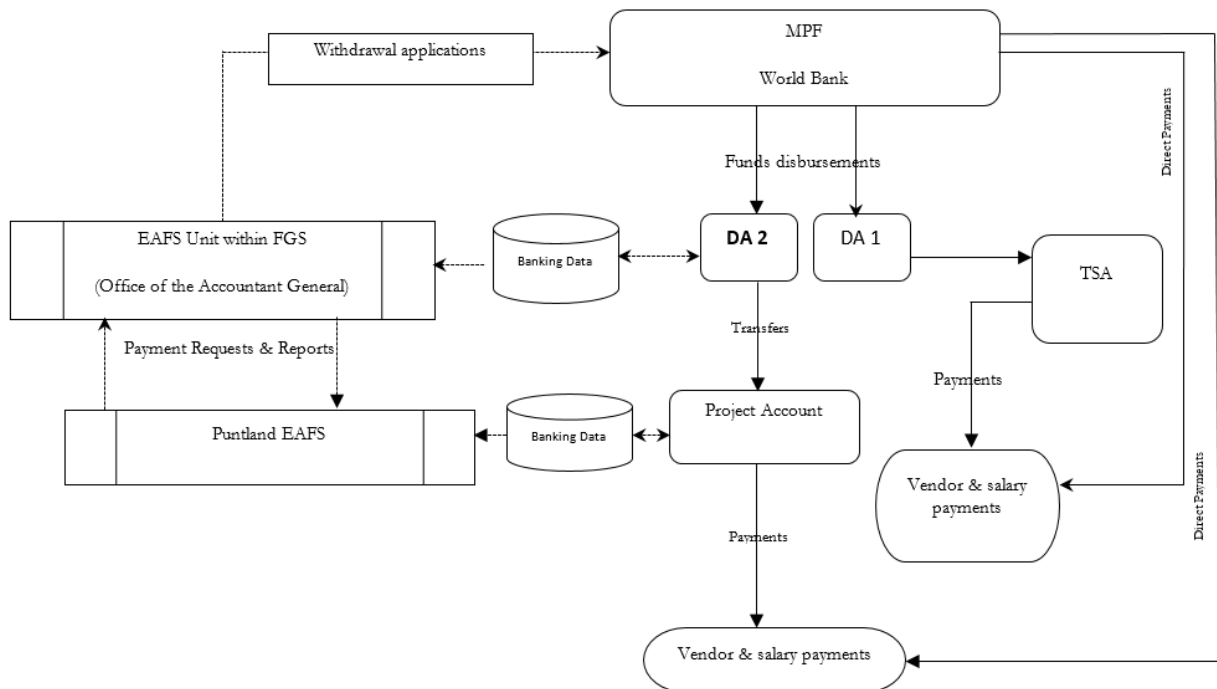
Withdrawal applications

MPF

World Bank

Direct Payments

Funds disbursements

EAFS Unit within FGS

(Office of the Accountant General)

Banking Data

DA 2

DA 1

TSA

Transfers

Payment Requests & Reports

Payments

Puntland EAFS

Banking Data

Project Account

Vendor & salary payments

Direct Payments

Payments

Vendor & salary payments